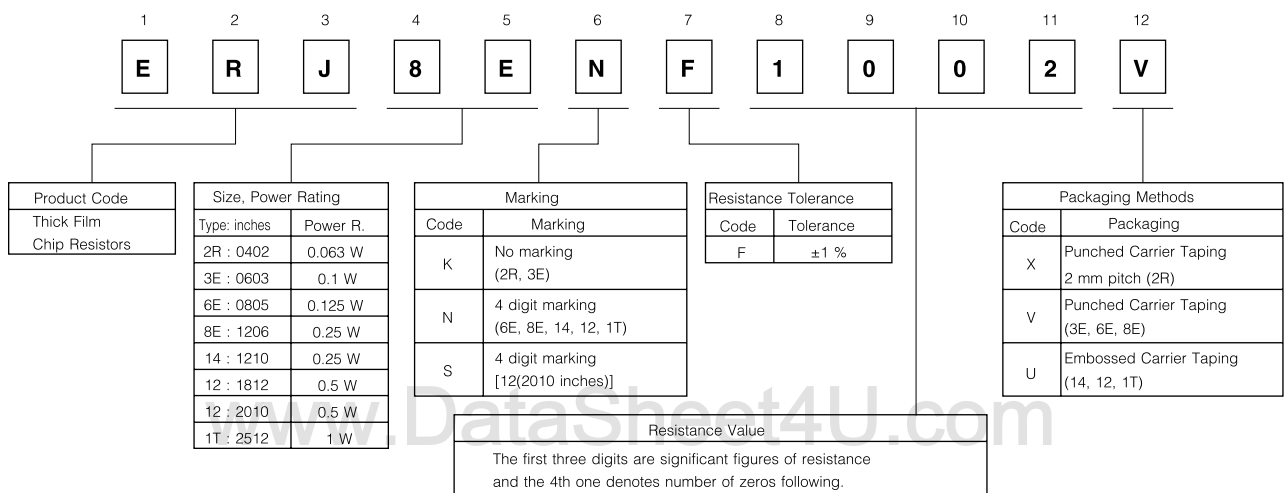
1 2 3 4 5 6 7 8 9 10 11 12

E R J 8 E N F 1 0 0 2 V

Product Code
Thick Film
Chip Resistors

| Size, Power Rating | |
|---|---|
| Type: inches | Power R. |
| 2R : 0402 | 0.063 W |
| 3E : 0603 | 0.1 W |
| 6E : 0805 | 0.125 W |
| 8E : 1206 | 0.25 W |
| 14 : 1210 | 0.25 W |
| 12 : 1812 | 0.5 W |
| 12 : 2010 | 0.5 W |
| 1T : 2512 | 1 W |

| Marking | |
|---|---|
| Code | Marking |
| K | No marking (2R, 3E) |
| N | 4 digit marking (6E, 8E, 14, 12, 1T) |
| S | 4 digit marking [12(2010 inches)] |

| Resistance Tolerance | |
|---|---|
| Code | Tolerance |
| F | ±1 % |

| Packaging Methods | |
|---|---|
| Code | Packaging |
| X | Punched Carrier Taping 2 mm pitch (2R) |
| V | Punched Carrier Taping (3E, 6E, 8E) |
| U | Embossed Carrier Taping (14, 12, 1T) |

www.DataSheet4U.com

Resistance Value
The first three digits are significant figures of resistance and the 4th one denotes number of zeros following.